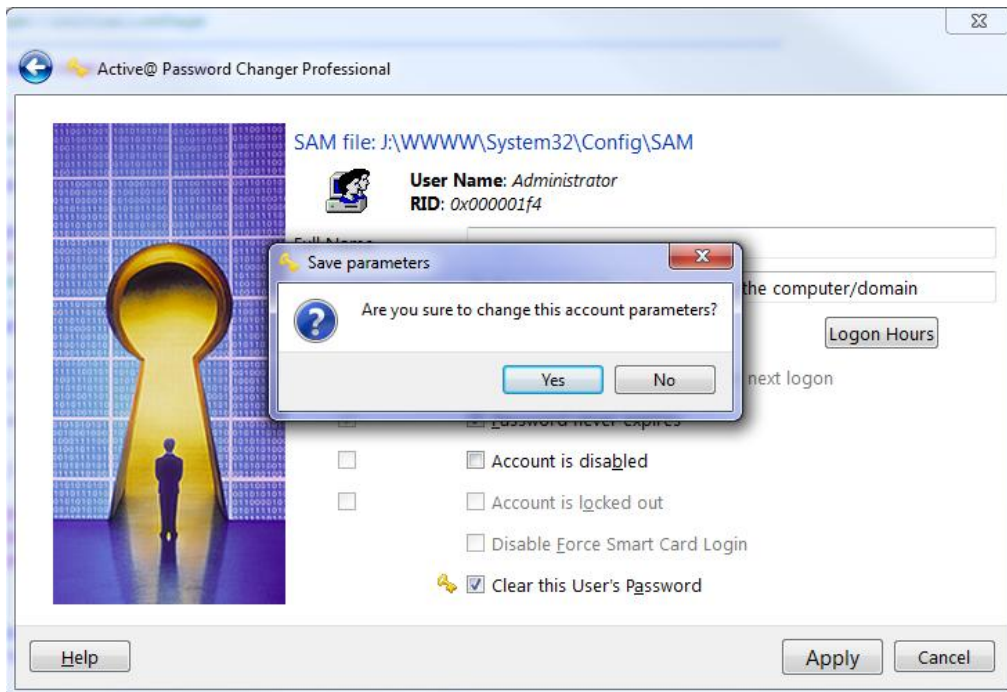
Active@ Password Changer Professional

SAM file: J:\WWWW\System32\Config\SAM

User Name: Administrator
RID: 0x000001f4

Full Name

the computer/domain

Logon Hours

next logon

Password never expires

Account is disabled

Account is locked out

Disable Force Smart Card Login

Clear this User's Password

Save parameters

Are you sure to change this account parameters?

Yes No

Help

Apply Cancel